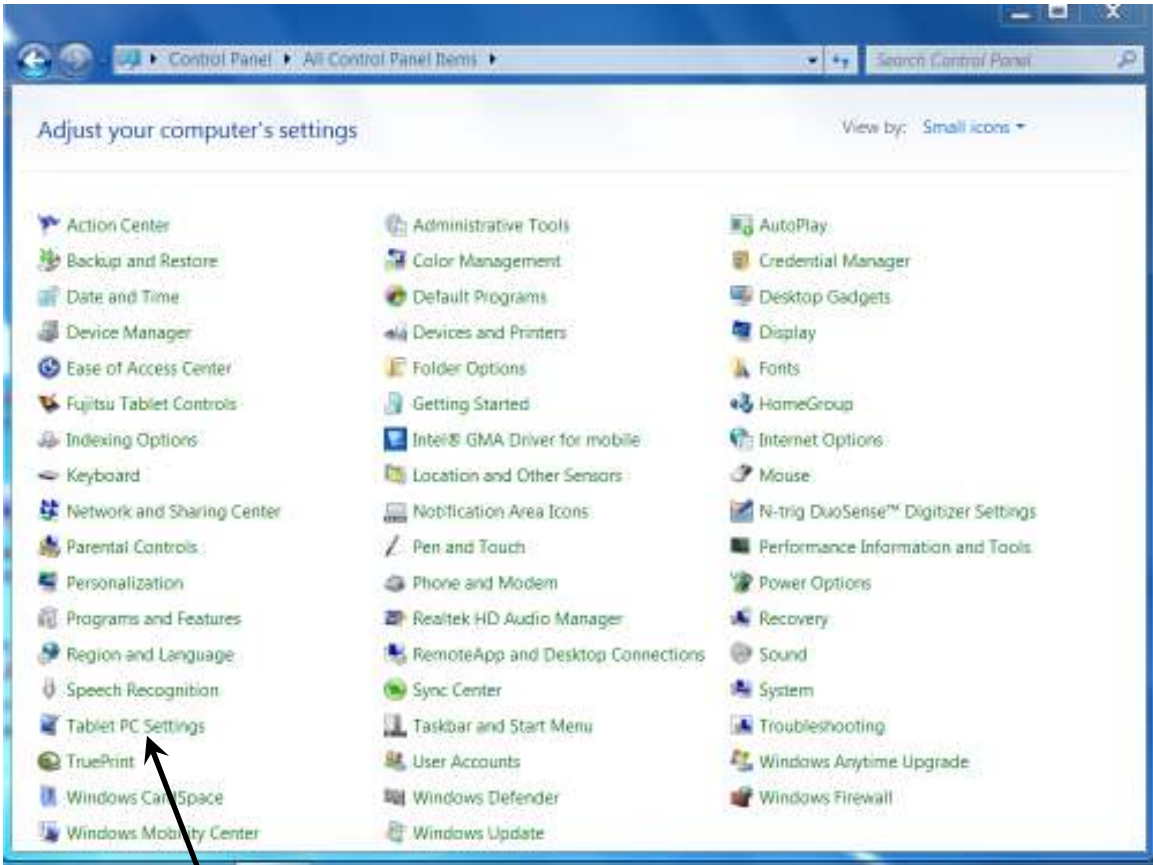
Control Panel ▸ All Control Panel Items ▸

Search Control Panel

Adjust your computer's settings

View by: Small icons ▾

Action Center
Backup and Restore
Date and Time
Device Manager
Ease of Access Center
Fujitsu Tablet Controls
Indexing Options
Keyboard
Network and Sharing Center
Parental Controls
Personalization
Programs and Features
Region and Language
Speech Recognition
Tablet PC Settings
TruePrint
Windows CardSpace
Windows Mobility Center

Administrative Tools
Color Management
Default Programs
Devices and Printers
Folder Options
Getting Started
Intel® GMA Driver for mobile
Location and Other Sensors
Notification Area Icons
Pen and Touch
Phone and Modem
Realtek HD Audio Manager
RemoteApp and Desktop Connections
Sync Center
Taskbar and Start Menu
User Accounts
Windows Defender
Windows Update

AutoPlay
Credential Manager
Desktop Gadgets
Display
Fonts
HomeGroup
Internet Options
Mouse
N-trig DuoSense™ Digitizer Settings
Performance Information and Tools
Power Options
Recovery
Sound
System
Troubleshooting
Windows Anytime Upgrade
Windows Firewall